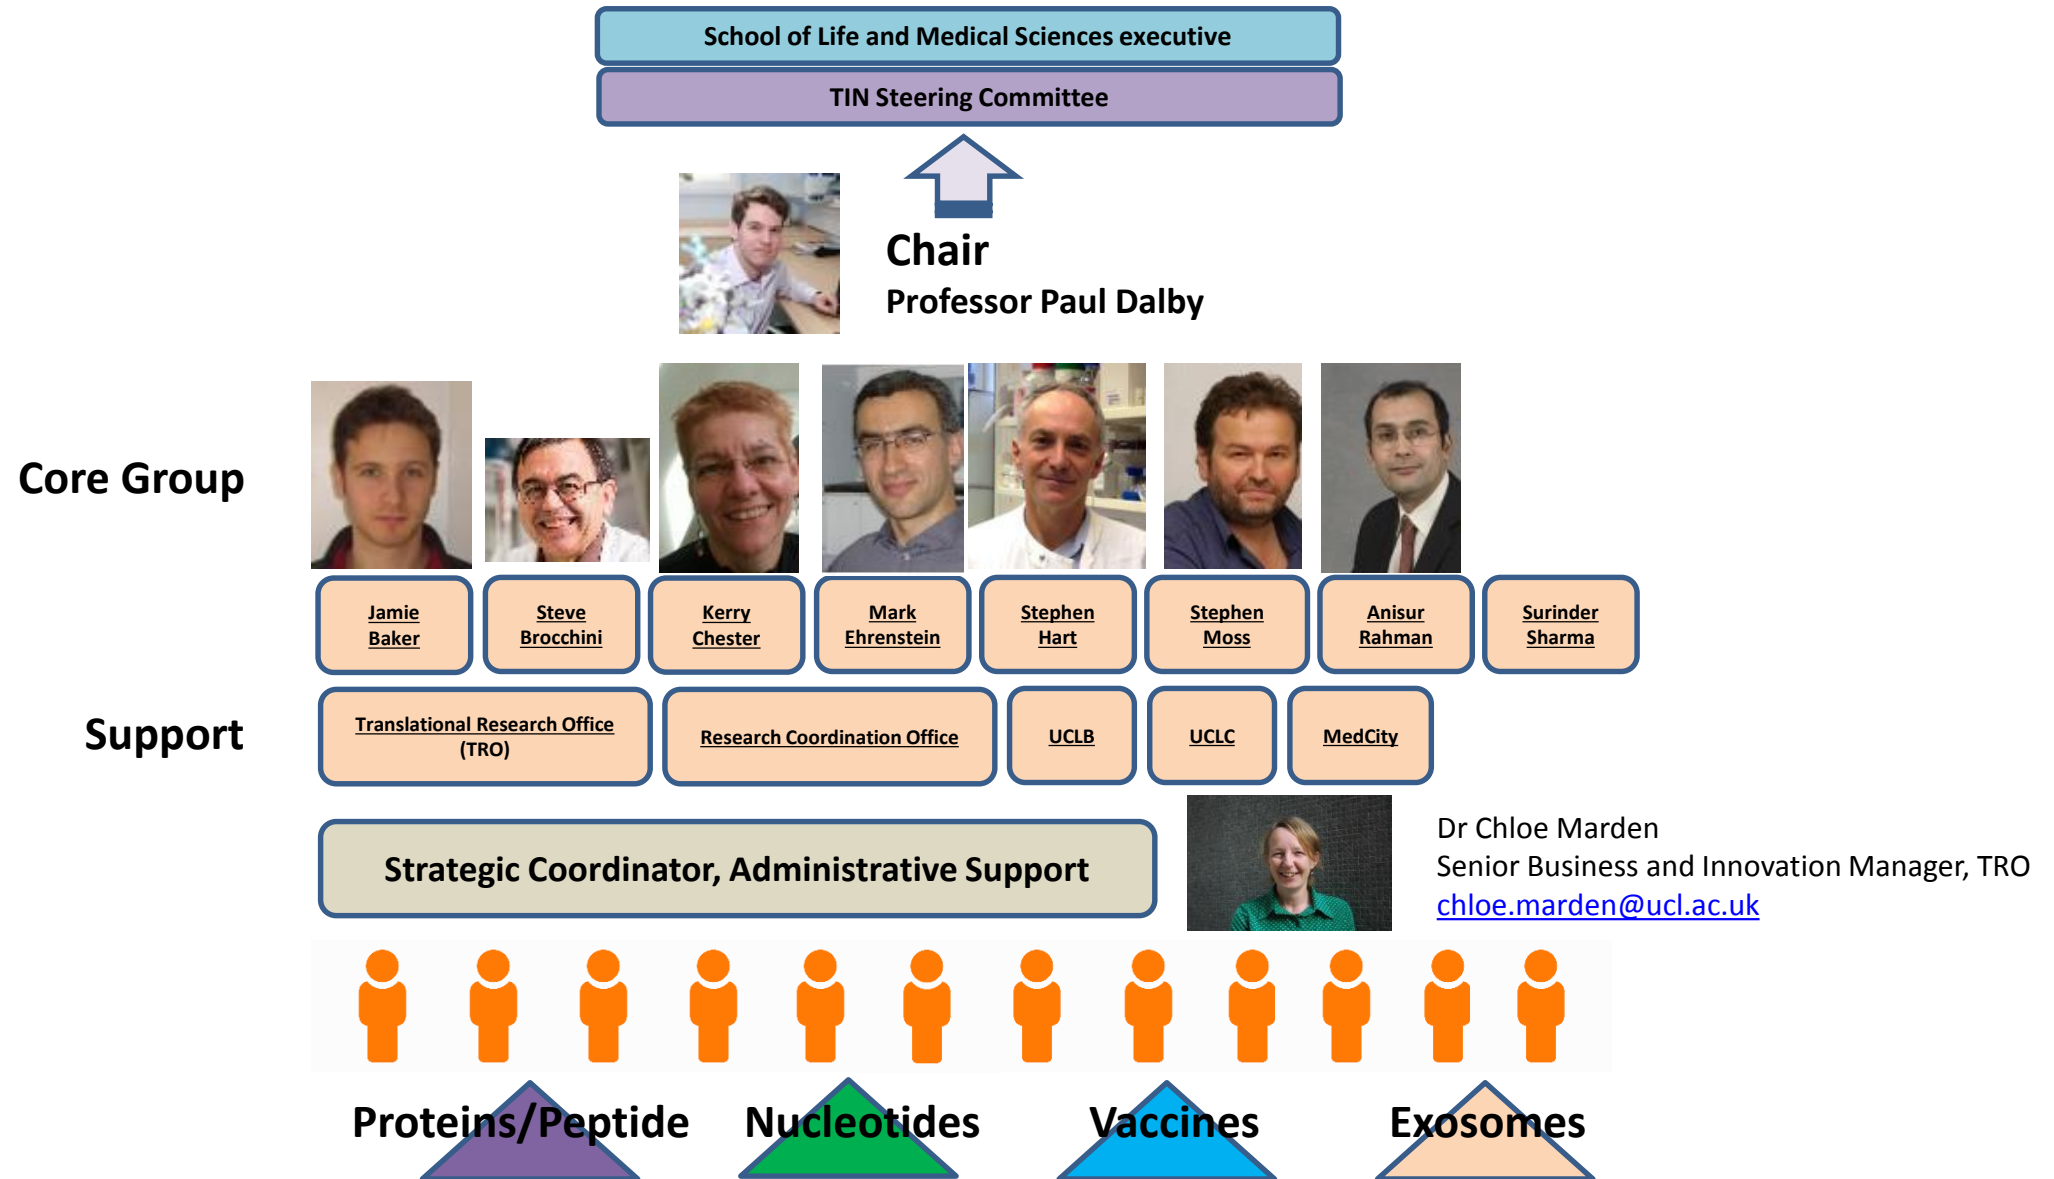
School of Life and Medical Sciences executive

TIN Steering Committee

Chair
Professor Paul Dalby

Core Group

Jamie Baker

Steve Brocchini

Kerry Chester

Mark Ehrenstein

Stephen Hart

Stephen Moss

Anisur Rahman

Surinder Sharma

Support

Translational Research Office (TRO)

Research Coordination Office

UCLB

UCLC

MedCity

Strategic Coordinator, Administrative Support

Dr Chloe Marden
Senior Business and Innovation Manager, TRO
chloe.marden@ucl.ac.uk

Proteins/Peptide

Nucleotides

Vaccines

Exosomes